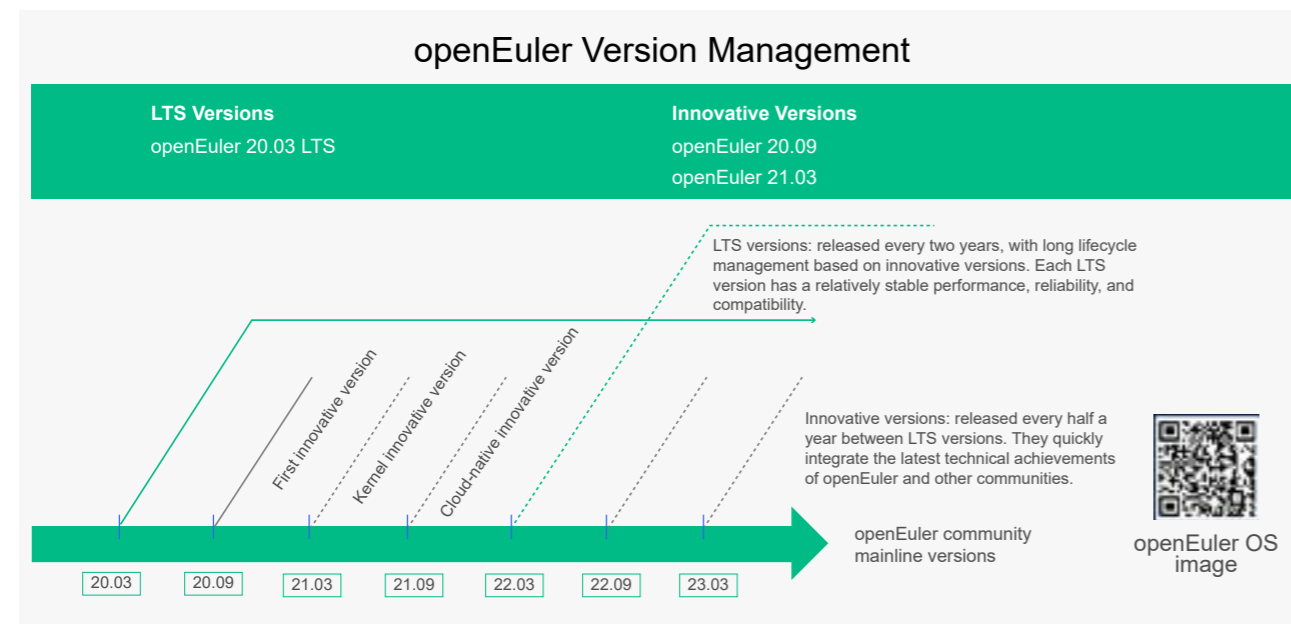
openEuler Version Management

LTS Versions
openEuler 20.03 LTS

Innovative Versions
openEuler 20.09
openEuler 21.03

LTS versions: released every two years, with long lifecycle management based on innovative versions. Each LTS version has a relatively stable performance, reliability, and compatibility.

First innovative version

Kernel innovative version

Cloud-native innovative version

Innovative versions: released every half a year between LTS versions. They quickly integrate the latest technical achievements of openEuler and other communities.

openEuler community mainline versions

openEuler OS image

20.03
20.09
21.03
21.09
22.03
22.09
23.03